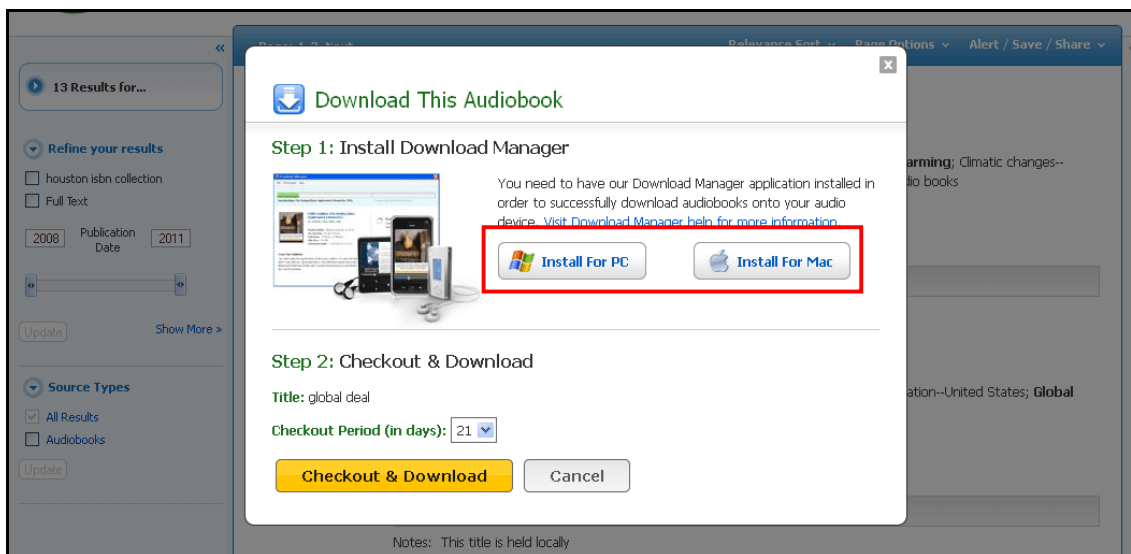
«

13 Results for...

Refine your results

houston isbn collection

Full Text

2008 Publication Date 2011

Update

Show More »

Source Types

All Results

Audiobooks

Update

Relevance Sort ⌄ Page Options ⌄ Alert / Save / Share ⌄

x

Download This Audiobook

Step 1: Install Download Manager

You need to have our Download Manager application installed in order to successfully download audiobooks onto your audio device. Visit Download Manager help for more information.

Install For PC

Install For Mac

Step 2: Checkout & Download

Title: global deal

Checkout Period (in days): 21

Checkout & Download

Cancel

arming; Climatic changes--

dio books

ation--United States; Global

Notes: This title is held locally